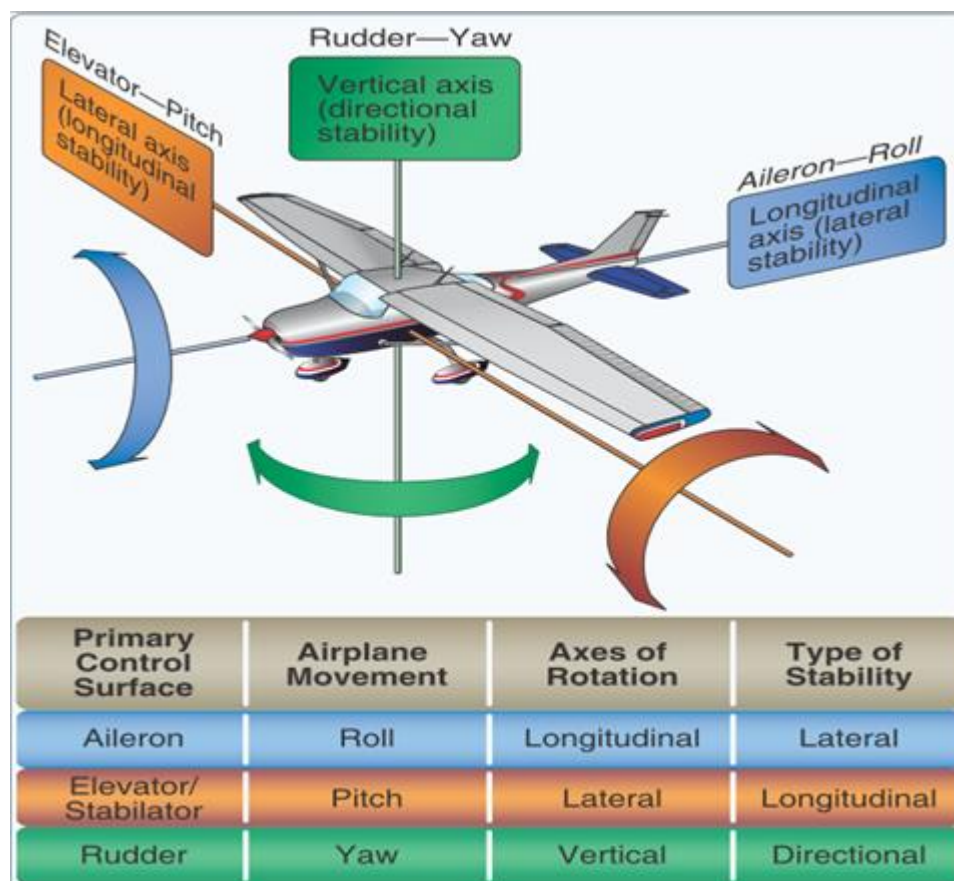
Elevator—Pitch
Lateral axis (longitudinal stability)

Rudder—Yaw
Vertical axis (directional stability)

Aileron—Roll
Longitudinal axis (lateral stability)

| Primary Control Surface | Airplane Movement | Axes of Rotation | Type of Stability |
|---|---|---|---|
| Aileron | Roll | Longitudinal | Lateral |
| Elevator/ Stabilator | Pitch | Lateral | Longitudinal |
| Rudder | Yaw | Vertical | Directional |